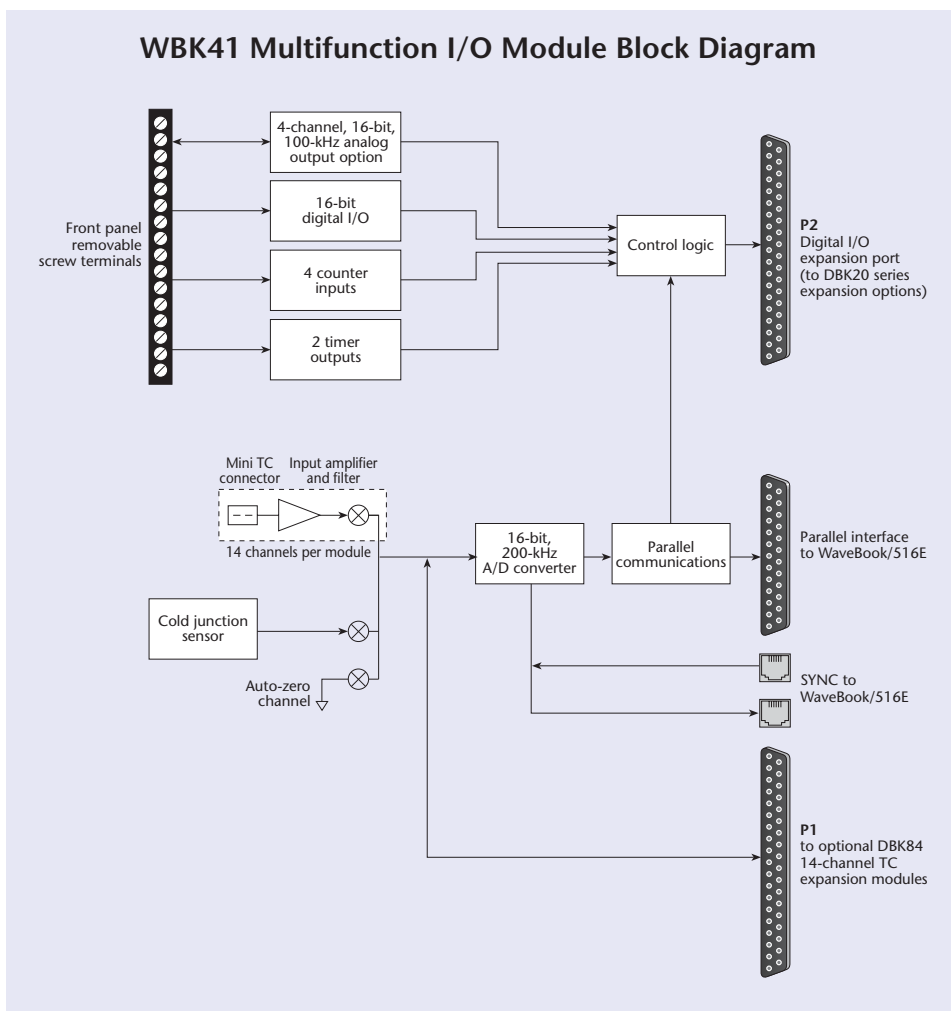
WBK41 Multifunction I/O Module Block Diagram

Front panel removable screw terminals

4-channel, 16-bit, 100-kHz analog output option

16-bit digital I/O

4 counter inputs

2 timer outputs

Control logic

P2
Digital I/O expansion port (to DBK20 series expansion options)

Mini TC connector

Input amplifier and filter

14 channels per module

Cold junction sensor

Auto-zero channel

16-bit, 200-kHz A/D converter

Parallel communications

Parallel interface to WaveBook/516E

SYNC to WaveBook/516E

P1
to optional DBK84 14-channel TC expansion modules